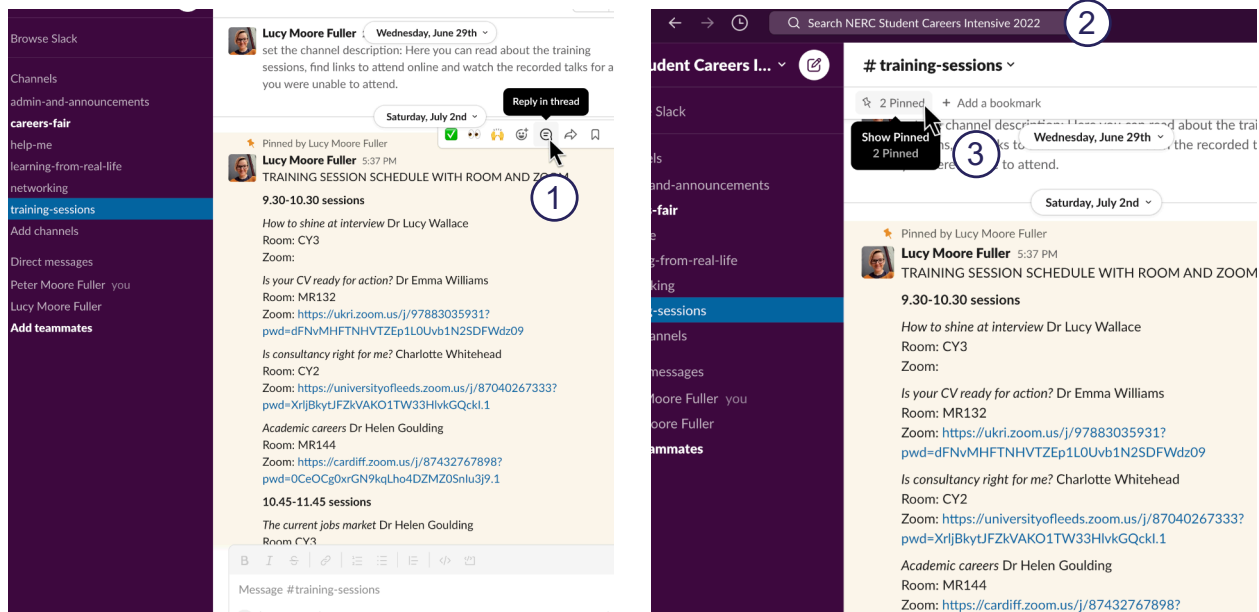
Browse Slack

Channels
admin-and-announcements
careers-fair
help-me
learning-from-real-life
networking
training-sessions
Add channels

Direct messages
Peter Moore Fuller you
Lucy Moore Fuller
Add teammates

Lucy Moore Fuller Wednesday, June 29th
set the channel description: Here you can read about the training sessions, find links to attend online and watch the recorded talks for a you were unable to attend.

Saturday, July 2nd
Reply in thread
Pinned by Lucy Moore Fuller
Lucy Moore Fuller 5:37 PM
TRAINING SESSION SCHEDULE WITH ROOM AND ZOOM

1

9.30-10.30 sessions

How to shine at interview Dr Lucy Wallace
Room: CY3
Zoom:

Is your CV ready for action? Dr Emma Williams
Room: MR132
Zoom: https://ukri.zoom.us/j/97883035931?pwd=dFNvMHFTNHVTZEp1L0Uvb1N2SDFWdz09

Is consultancy right for me? Charlotte Whitehead
Room: CY2
Zoom: https://universityofleeds.zoom.us/j/87040267333?pwd=XrljBkytJFZkVAKO1TW33HlvkGQckI.1

Academic careers Dr Helen Goulding
Room: MR144
Zoom: https://cardiff.zoom.us/j/87432767898?pwd=0CeOCg0xrGN9kqLho4DZMZ0Snlu3j9.1

10.45-11.45 sessions

The current jobs market Dr Helen Goulding
Room CY3

Message #training-sessions

Search NERC Student Careers Intensive 2022
2
udent Careers I...
# training-sessions
2 Pinned + Add a bookmark
Show Pinned
2 Pinned
3
Wednesday, June 29th
channel description: Here you can read about the trai ... the recorded t ... to attend.
Slack
els
and-announcements
-fair
e
g-from-real-life
king
-sessions
annels
messages
Moore Fuller you
oore Fuller
ammates

Saturday, July 2nd
Pinned by Lucy Moore Fuller
Lucy Moore Fuller 5:37 PM
TRAINING SESSION SCHEDULE WITH ROOM AND ZOOM

9.30-10.30 sessions

How to shine at interview Dr Lucy Wallace
Room: CY3
Zoom:

Is your CV ready for action? Dr Emma Williams
Room: MR132
Zoom: https://ukri.zoom.us/j/97883035931?pwd=dFNvMHFTNHVTZEp1L0Uvb1N2SDFWdz09

Is consultancy right for me? Charlotte Whitehead
Room: CY2
Zoom: https://universityofleeds.zoom.us/j/87040267333?pwd=XrljBkytJFZkVAKO1TW33HlvkGQckI.1

Academic careers Dr Helen Goulding
Room: MR144
Zoom: https://cardiff.zoom.us/j/87432767898?